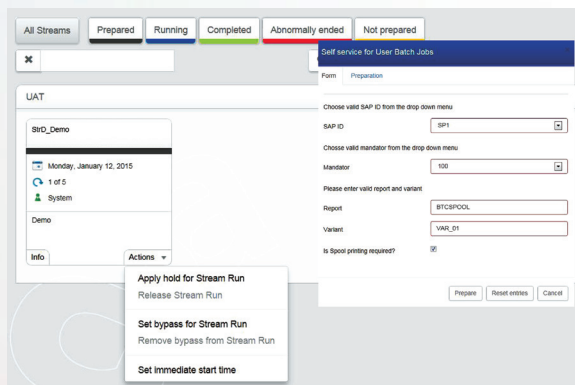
All Streams Prepared Running Completed Abnormally ended Not prepared

✖

UAT

StrD_Demo

Monday, January 12, 2015
1 of 5
System

Demo

Info
Actions ▾

Apply hold for Stream Run
Release Stream Run

Set bypass for Stream Run
Remove bypass from Stream Run

Set immediate start time

Self service for User Batch Jobs

Form Preparation

Choose valid SAP ID from the drop down menu

SAP ID SP1

Choose valid mandator from the drop down menu

Mandator 100

Please enter valid report and variant

Report BTCSPOOL

Variant VAR_01

Is Spool printing required?

Prepare Reset entries Cancel